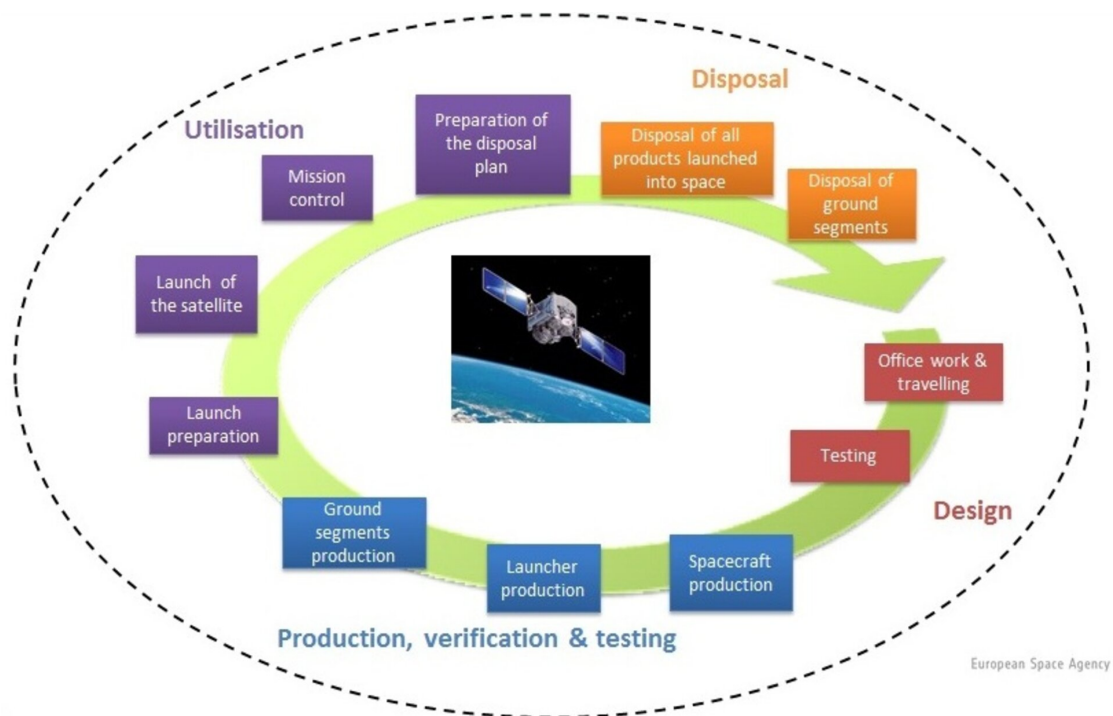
Disposal

Utilisation

Preparation of the disposal plan

Disposal of all products launched into space

Disposal of ground segments

Mission control

Launch of the satellite

Office work & travelling

Launch preparation

Testing

Design

Ground segments production

Launcher production

Spacecraft production

Production, verification & testing

European Space Agency